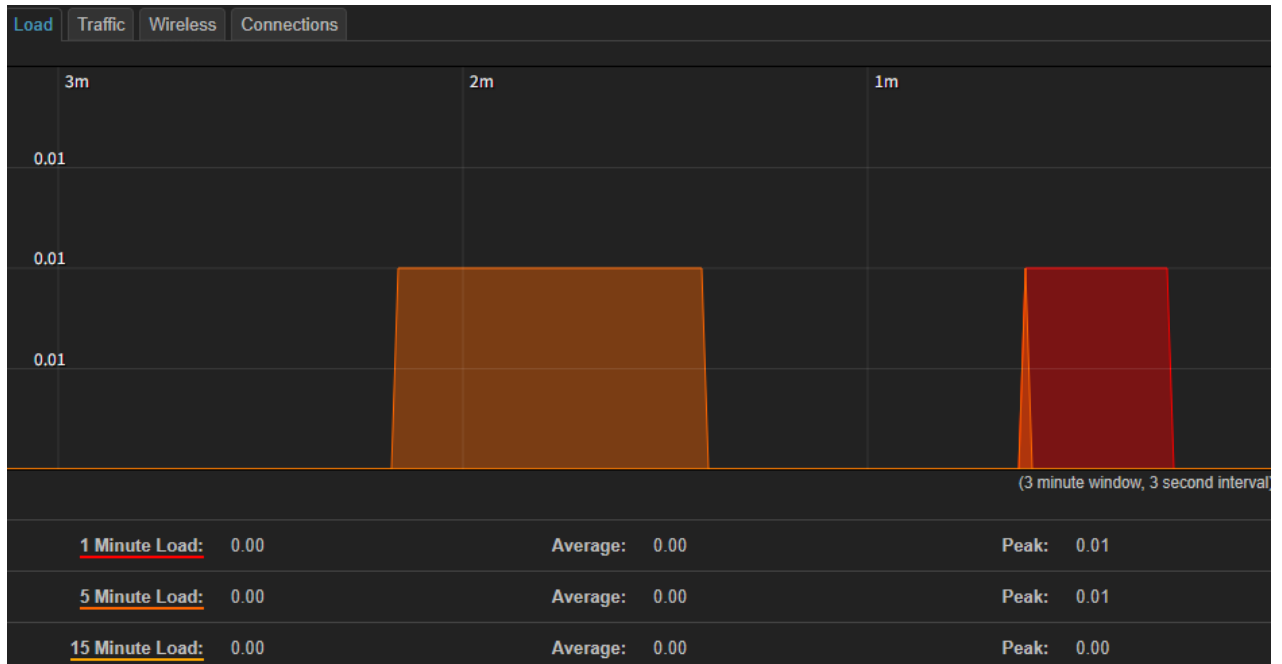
Load Traffic Wireless Connections

3m 2m 1m

0.01

0.01

0.01

(3 minute window, 3 second interval)

| 1 Minute Load: | 0.00 | Average: | 0.00 | Peak: | 0.01 |
|---|---|---|---|---|---|
| 5 Minute Load: | 0.00 | Average: | 0.00 | Peak: | 0.01 |
| 15 Minute Load: | 0.00 | Average: | 0.00 | Peak: | 0.00 |